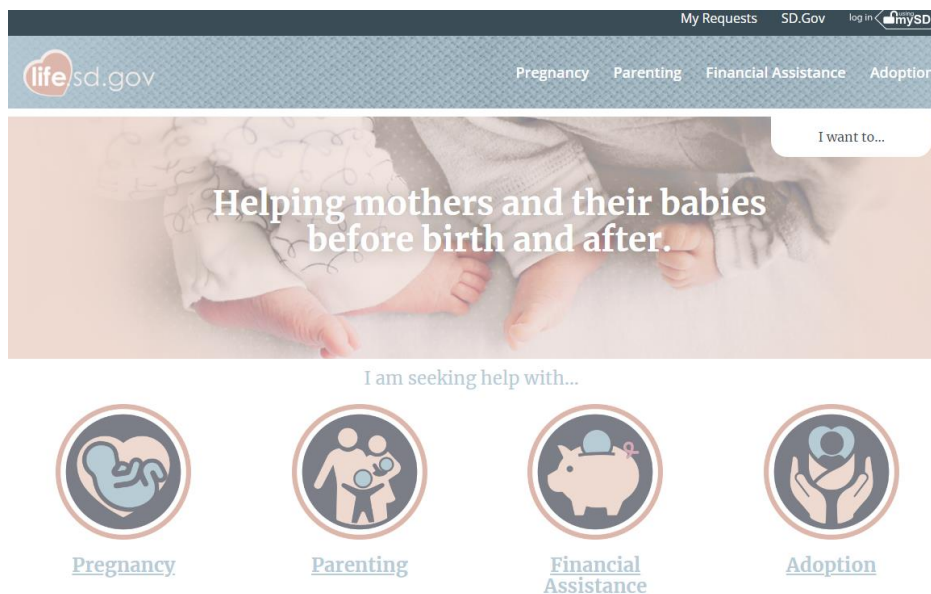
My Requests SD.Gov log in using mySD

life sd.gov

Pregnancy Parenting Financial Assistance Adoption

I want to...

Helping mothers and their babies before birth and after.

I am seeking help with...

Pregnancy

Parenting

Financial Assistance

Adoption